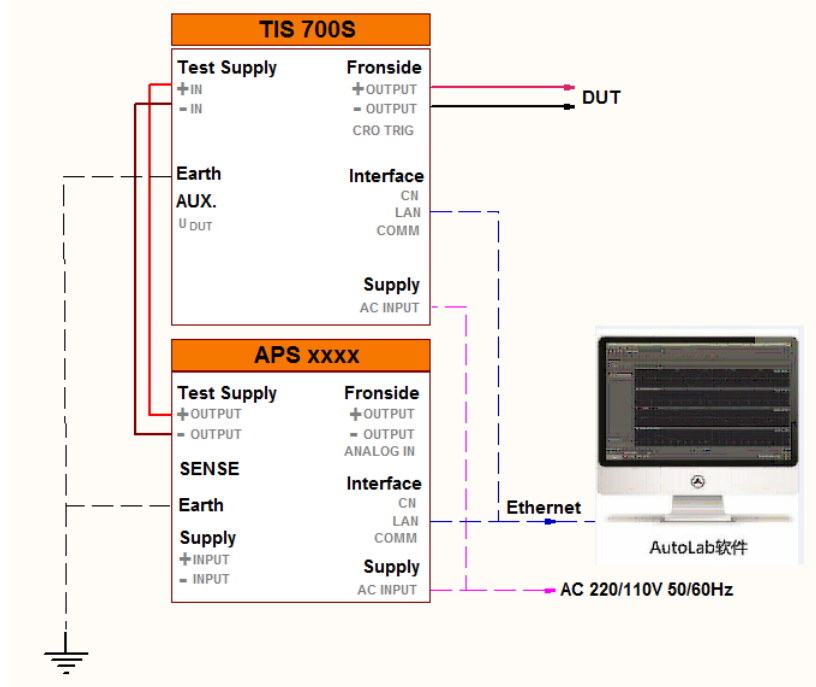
TIS 700S

Test Supply
+IN
- IN

Fronside
+OUTPUT
- OUTPUT
CRO TRIG

DUT

Earth
AUX.
U DUT

Interface
CN
LAN
COMM

Supply
AC INPUT

APS xxxx

Test Supply
+OUTPUT
- OUTPUT

Fronside
+OUTPUT
- OUTPUT
ANALOG IN

SENSE

Earth

Interface
CN
LAN
COMM

Ethernet

Supply
+INPUT
- INPUT

Supply
AC INPUT

AC 220/110V 50/60Hz

AutoLab软件